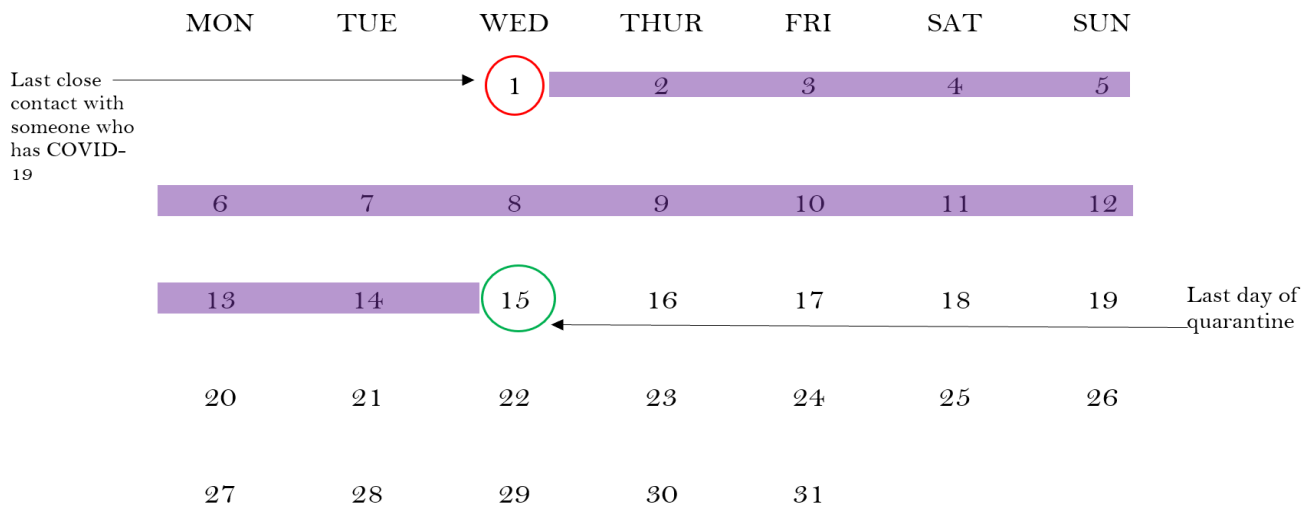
| MON | TUE | WED | THUR | FRI | SAT | SUN |
|---|---|---|---|---|---|---|
| | | 1 | 2 | 3 | 4 | 5 |
| 6 | 7 | 8 | 9 | 10 | 11 | 12 |
| 13 | 14 | 15 | 16 | 17 | 18 | 19 |
| 20 | 21 | 22 | 23 | 24 | 25 | 26 |
| 27 | 28 | 29 | 30 | 31 | | |

Last close contact with someone who has COVID-19

Last day of quarantine